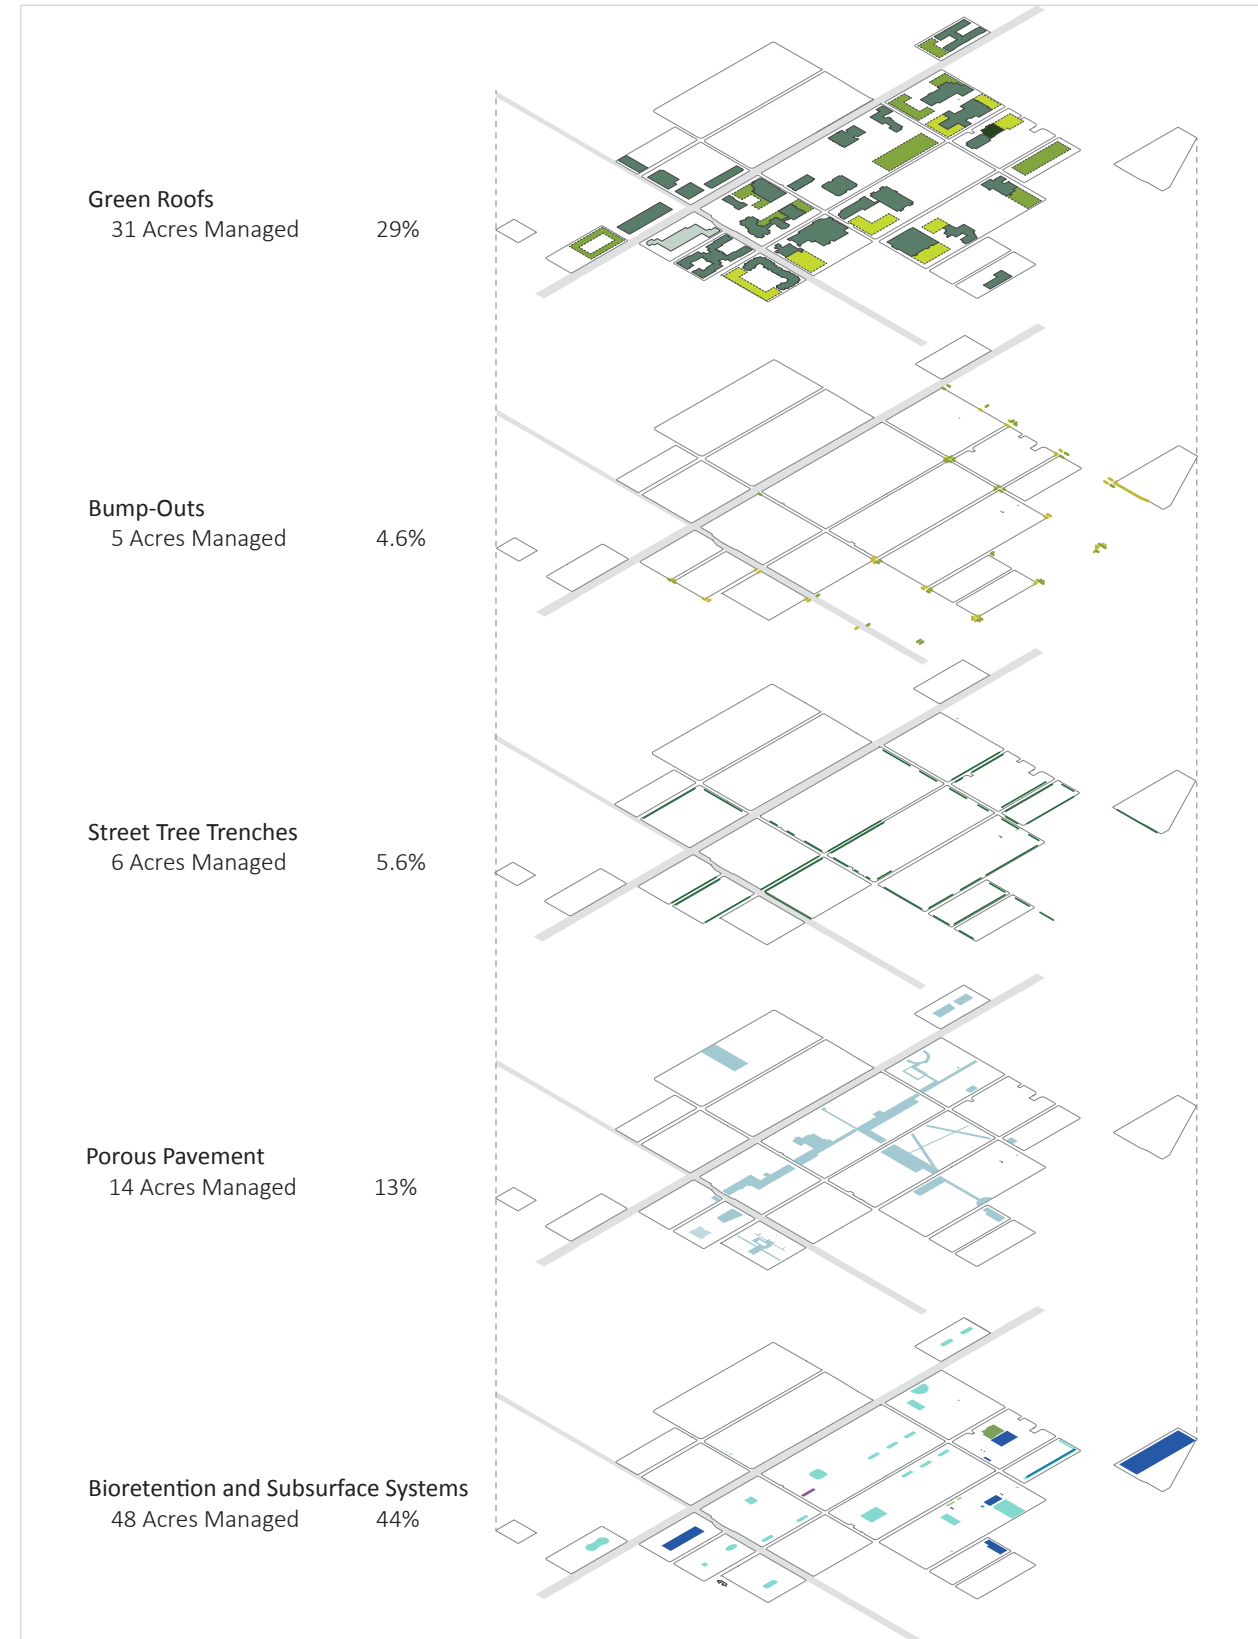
Green Roofs
31 Acres Managed 29%

Bump-Outs
5 Acres Managed 4.6%

Street Tree Trenches
6 Acres Managed 5.6%

Porous Pavement
14 Acres Managed 13%

Bioretention and Subsurface Systems
48 Acres Managed 44%